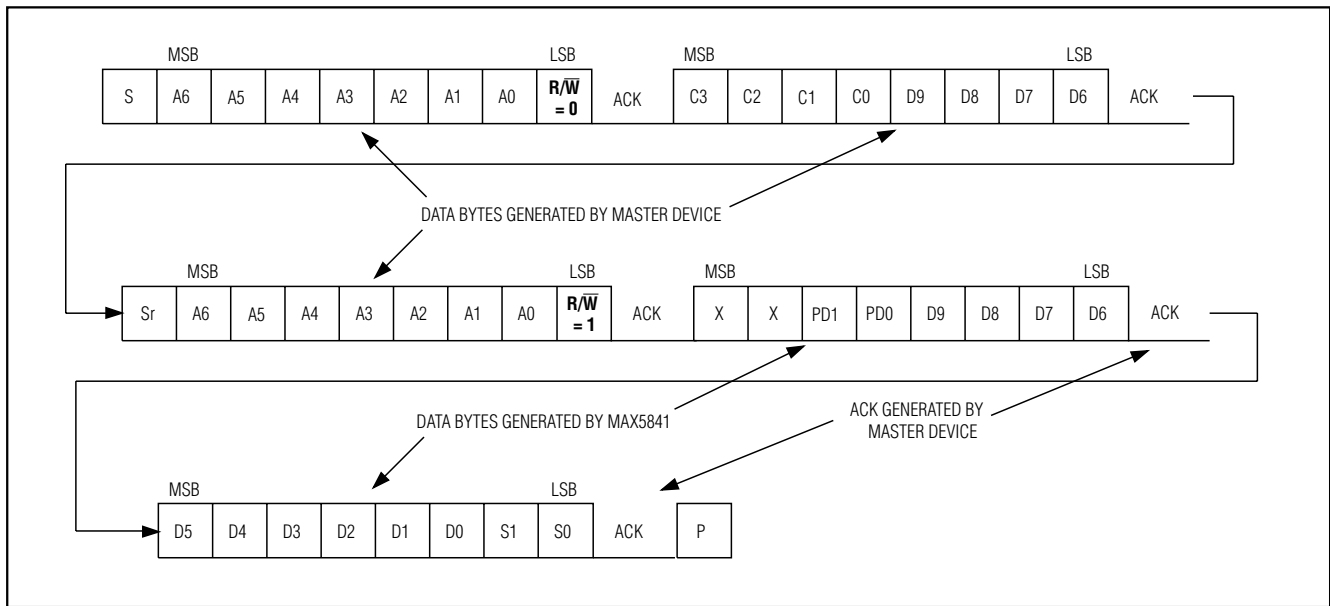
MSB LSB MSB LSB

| S | A6 | A5 | A4 | A3 | A2 | A1 | A0 | $R/\overline{W}$ = 0 | ACK | C3 | C2 | C1 | C0 | D9 | D8 | D7 | D6 | ACK |
|---|---|---|---|---|---|---|---|---|---|---|---|---|---|---|---|---|---|---|

DATA BYTES GENERATED BY MASTER DEVICE

MSB LSB MSB LSB

| Sr | A6 | A5 | A4 | A3 | A2 | A1 | A0 | $R/\overline{W}$ = 1 | ACK | X | X | PD1 | PD0 | D9 | D8 | D7 | D6 | ACK |
|---|---|---|---|---|---|---|---|---|---|---|---|---|---|---|---|---|---|---|

DATA BYTES GENERATED BY MAX5841

ACK GENERATED BY MASTER DEVICE

MSB LSB

| D5 | D4 | D3 | D2 | D1 | D0 | S1 | S0 | ACK | P |
|---|---|---|---|---|---|---|---|---|---|